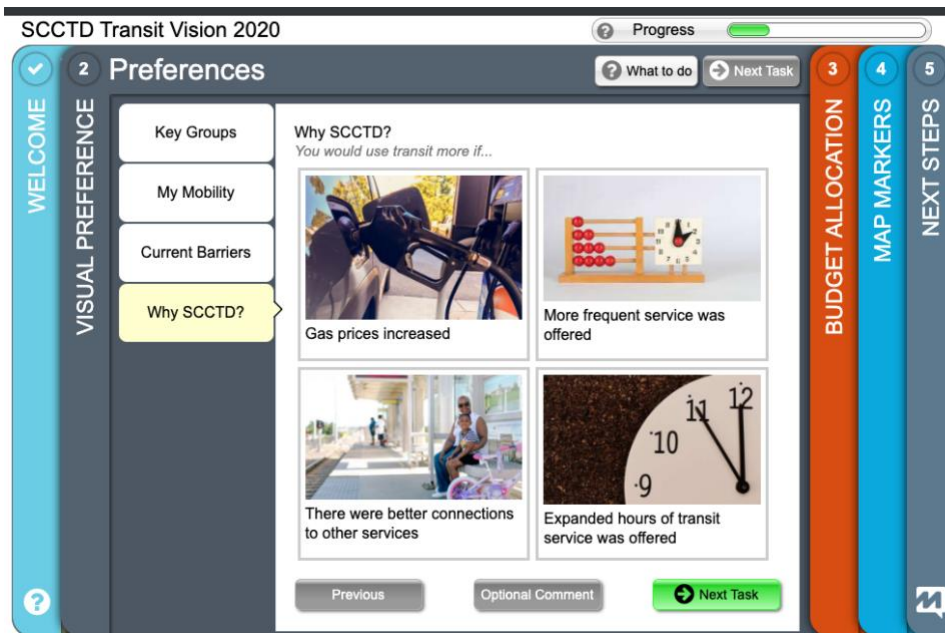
SCCTD Transit Vision 2020

Progress

WELCOME

2 Preferences

VISUAL PREFERENCE

What to do

Next Task

3 BUDGET ALLOCATION

4 MAP MARKERS

5 NEXT STEPS

Key Groups

My Mobility

Current Barriers

Why SCCTD?

Why SCCTD?
You would use transit more if...

Gas prices increased

More frequent service was offered

There were better connections to other services

Expanded hours of transit service was offered

Previous

Optional Comment

Next Task